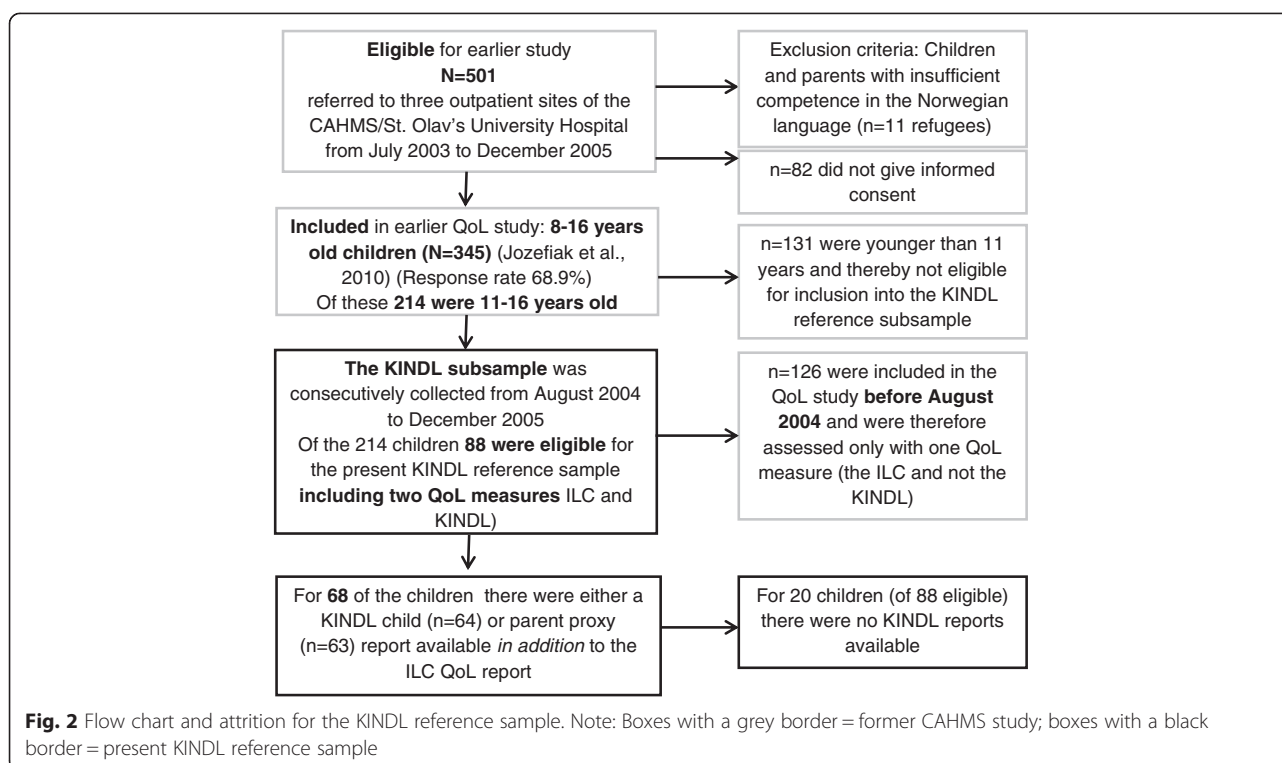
Eligible for earlier study
N=501
referred to three outpatient sites of the CAHMS/St. Olav's University Hospital from July 2003 to December 2005

Exclusion criteria: Children and parents with insufficient competence in the Norwegian language (n=11 refugees)

n=82 did not give informed consent

Included in earlier QoL study: 8-16 years old children (N=345) (Jozefiak et al., 2010) (Response rate 68.9%)
Of these 214 were 11-16 years old

n=131 were younger than 11 years and thereby not eligible for inclusion into the KINDL reference subsample

The KINDL subsample was consecutively collected from August 2004 to December 2005
Of the 214 children 88 were eligible for the present KINDL reference sample including two QoL measures ILC and KINDL)

n=126 were included in the QoL study before August 2004 and were therefore assessed only with one QoL measure (the ILC and not the KINDL)

For 68 of the children there were either a KINDL child (n=64) or parent proxy (n=63) report available in addition to the ILC QoL report

For 20 children (of 88 eligible) there were no KINDL reports available

Fig. 2 Flow chart and attrition for the KINDL reference sample. Note: Boxes with a grey border = former CAHMS study; boxes with a black border = present KINDL reference sample